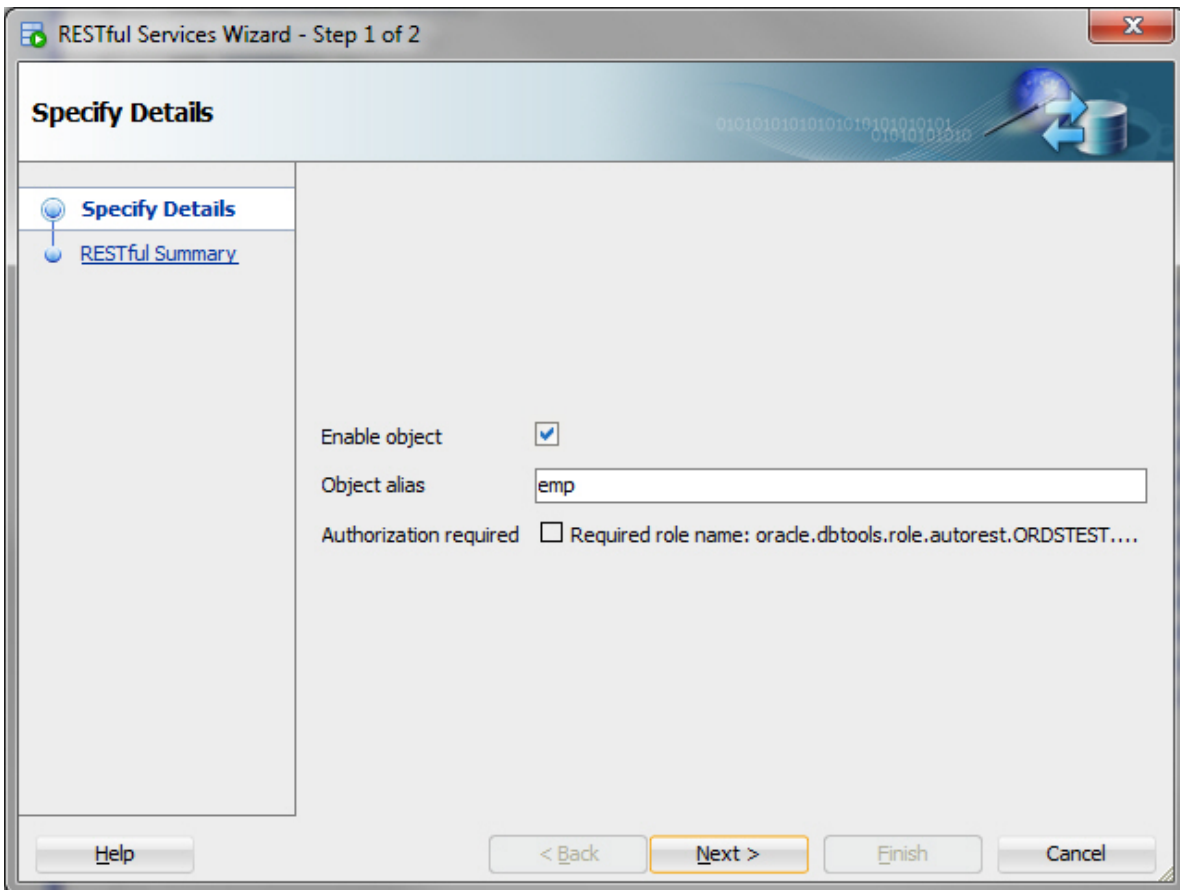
RESTful Services Wizard - Step 1 of 2

Specify Details

01010101010101010101010101 01010101010

Specify Details

RESTful Summary

Enable object

Object alias emp

Authorization required Required role name: oracle.dbtools.role.autorest.ORDSTEST....

Help

< Back

Next >

Finish

Cancel